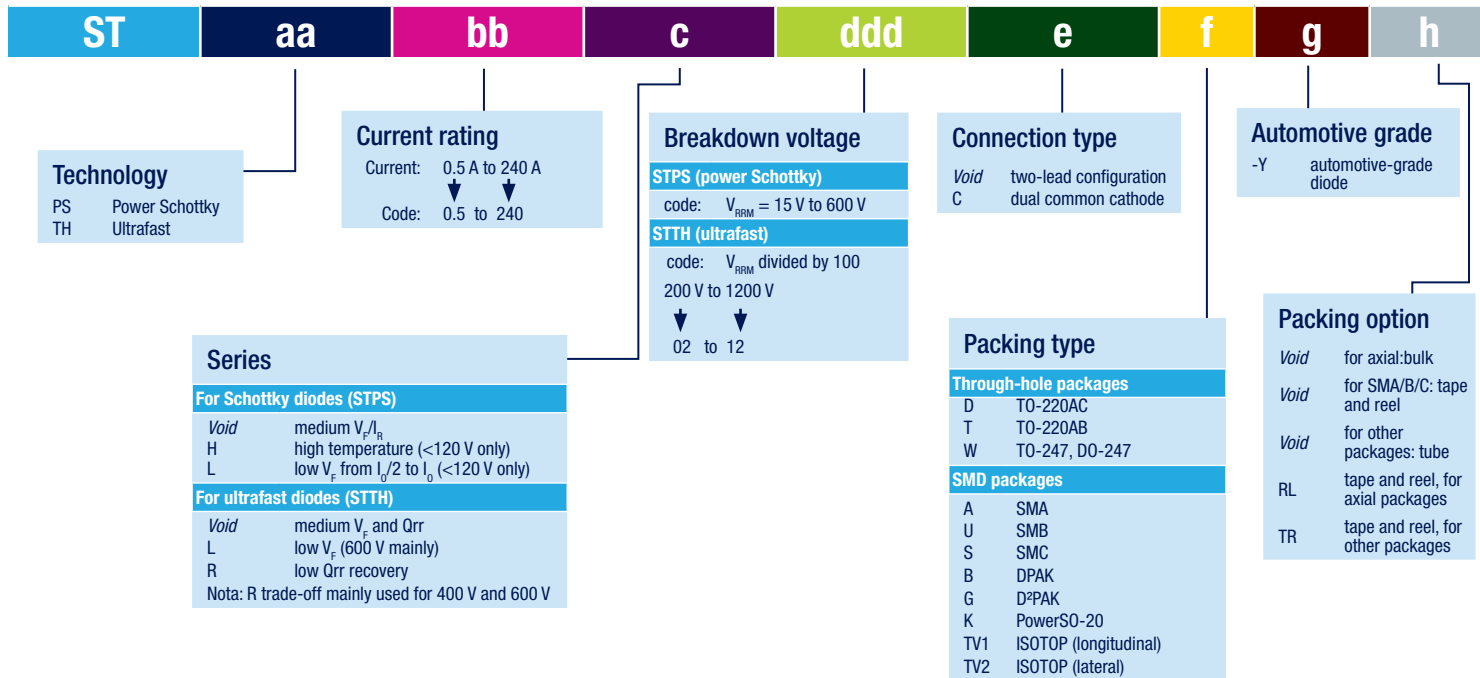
| ST | aa | bb | c | ddd | e | f | g | h |
|---|---|---|---|---|---|---|---|---|

Technology
PS Power Schottky
TH Ultrafast

Current rating
Current: 0.5 A to 240 A
Code: 0.5 to 240

Breakdown voltage
STPS (power Schottky)
code: $V_{RRM}$ = 15 V to 600 V
STTH (ultrafast)
code: $V_{RRM}$ divided by 100
200 V to 1200 V
02 to 12

Connection type
Void two-lead configuration
C dual common cathode

Automotive grade
-Y automotive-grade diode

Series
For Schottky diodes (STPS)
Void medium $V_F/I_R$
H high temperature (<120 V only)
L low $V_F$ from $I_0/2$ to $I_0$ (<120 V only)
For ultrafast diodes (STTH)
Void medium $V_F$ and Qrr
L low $V_F$ (600 V mainly)
R low Qrr recovery
Nota: R trade-off mainly used for 400 V and 600 V

Packing type
Through-hole packages
D TO-220AC
T TO-220AB
W TO-247, DO-247
SMD packages
A SMA
U SMB
S SMC
B DPAK
G D²PAK
K PowerSO-20
TV1 ISOTOP (longitudinal)
TV2 ISOTOP (lateral)

Packing option
Void for axial:bulk
Void for SMA/B/C: tape and reel
Void for other packages: tube
RL tape and reel, for axial packages
TR tape and reel, for other packages